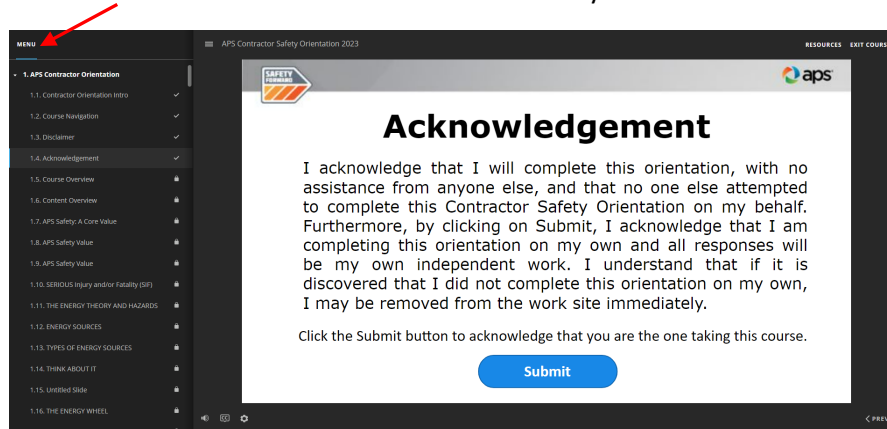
MENU

1. APS Contractor Orientation
1.1. Contractor Orientation Intro
1.2. Course Navigation
1.3. Disclaimer
1.4. Acknowledgement
1.5. Course Overview
1.6. Content Overview
1.7. APS Safety: A Core Value
1.8. APS Safety Value
1.9. APS Safety Value
1.10. SERIOUS Injury and/or Fatality (SIF)
1.11. THE ENERGY THEORY AND HAZARDS
1.12. ENERGY SOURCES
1.13. TYPES OF ENERGY SOURCES
1.14. THINK ABOUT IT
1.15. Untitled Slide
1.16. THE ENERGY WHEEL

APS Contractor Safety Orientation 2023

RESOURCES EXIT COURS

SAFETY FORWARD

aps

Acknowledgement

I acknowledge that I will complete this orientation, with no assistance from anyone else, and that no one else attempted to complete this Contractor Safety Orientation on my behalf. Furthermore, by clicking on Submit, I acknowledge that I am completing this orientation on my own and all responses will be my own independent work. I understand that if it is discovered that I did not complete this orientation on my own, I may be removed from the work site immediately.

Click the Submit button to acknowledge that you are the one taking this course.

Submit

< PREV